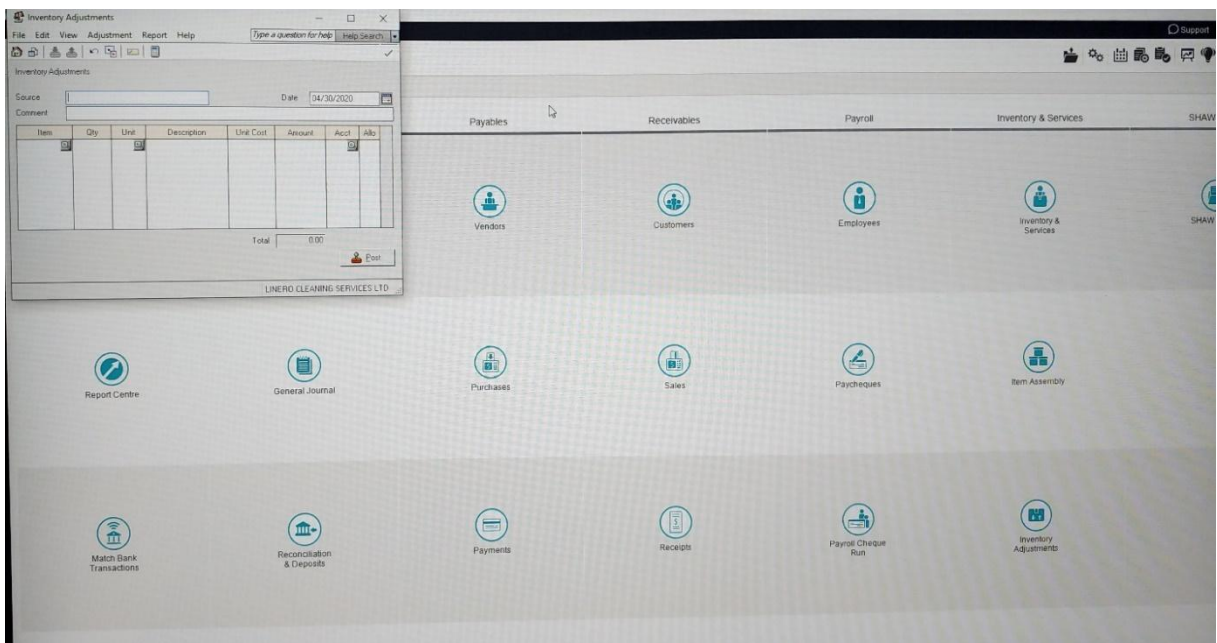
Inventory Adjustments
File Edit View Adjustment Report Help
Type a question for help Help Search
Inventory Adjustments
Source
Date 04/30/2020
Comment

| Item | Qty | Unit | Description | Unit Cost | Amount | Acct | Allo |
|---|---|---|---|---|---|---|---|
| | | | | | | | |

Total 0.00
Post
LINERO CLEANING SERVICES LTD

Support

Payables
Receivables
Payroll
Inventory & Services
SHAW

Vendors
Customers
Employees
Inventory & Services
SHAW

Report Centre
General Journal
Purchases
Sales
Paycheques
Item Assembly

Match Bank Transactions
Reconciliation & Deposits
Payments
Receipts
Payroll Cheque Run
Inventory Adjustments